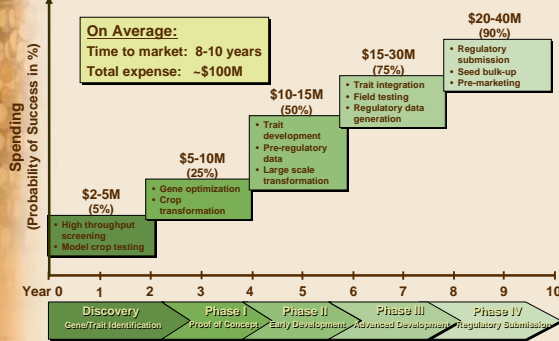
On Average:
Time to market: 8-10 years
Total expense: ~$100M

Spending
(Probability of Success in %)

$2-5M
(5%)
• High throughput screening
• Model crop testing

$5-10M
(25%)
• Gene optimization
• Crop transformation

$10-15M
(50%)
• Trait development
• Pre-regulatory data
• Large scale transformation

$15-30M
(75%)
• Trait integration
• Field testing
• Regulatory data generation

$20-40M
(90%)
• Regulatory submission
• Seed bulk-up
• Pre-marketing

Year 0 1 2 3 4 5 6 7 8 9 10

Discovery
Gene/Trait Identification

Phase I
Proof of Concept

Phase II
Early Development

Phase III
Advanced Development

Phase IV
Regulatory Submission